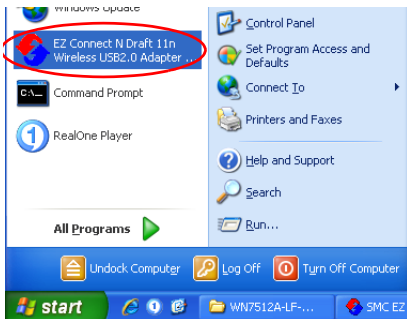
Windows Update

EZ Connect N Draft 11n Wireless USB2.0 Adapter ...

Command Prompt

RealOne Player

All Programs

Control Panel

Set Program Access and Defaults

Connect To

Printers and Faxes

Help and Support

Search

Run...

Undock Computer

Log Off

Turn Off Computer

start

WN7512A-LF-...

SMC EZ